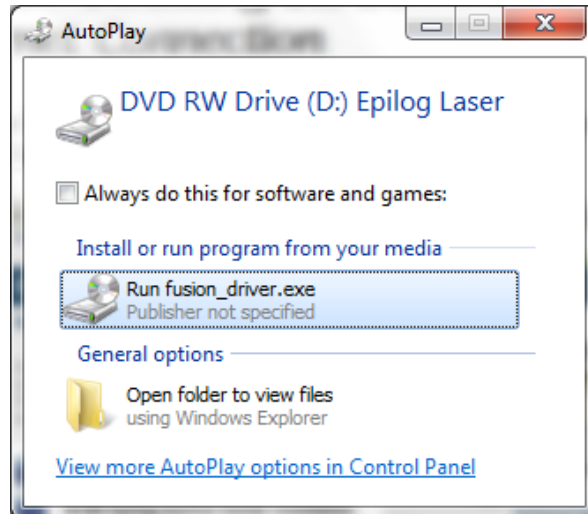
AutoPlay

DVD RW Drive (D:) Epilog Laser

Always do this for software and games:

Install or run program from your media

Run fusion_driver.exe
Publisher not specified

General options

Open folder to view files
using Windows Explorer

View more AutoPlay options in Control Panel